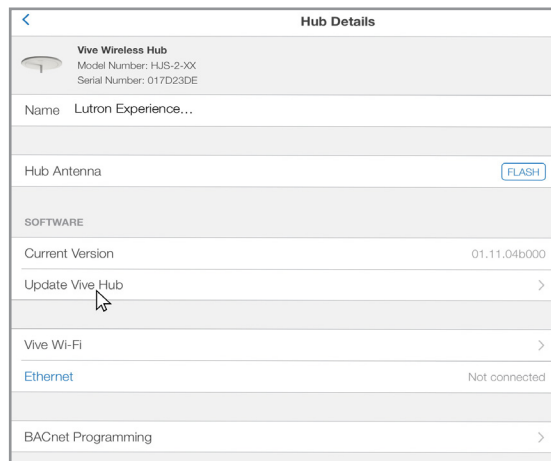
<
Hub Details

Vive Wireless Hub
Model Number: HJS-2-XX
Serial Number: 017D23DE

Name Lutron Experience...

Hub Antenna FLASH

SOFTWARE

Current Version 01.11.04b000

Update Vive Hub >

Vive Wi-Fi >

Ethernet Not connected

BACnet Programming >